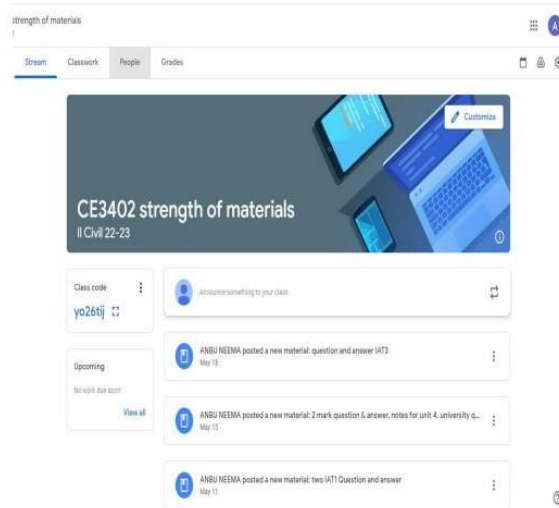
strength of materials

Stream Classwork People Grades

Customize

CE3402 strength of materials
II Civil 22-23

Class code
yo26tij

Announce something to your class

Upcoming
No work due soon
View all

ANBU NEEMA posted a new material: question and answer IAT3
May 18

ANBU NEEMA posted a new material: 2 mark question & answer, notes for unit 4, university q...
May 15

ANBU NEEMA posted a new material: two IAT1 Question and answer
May 11